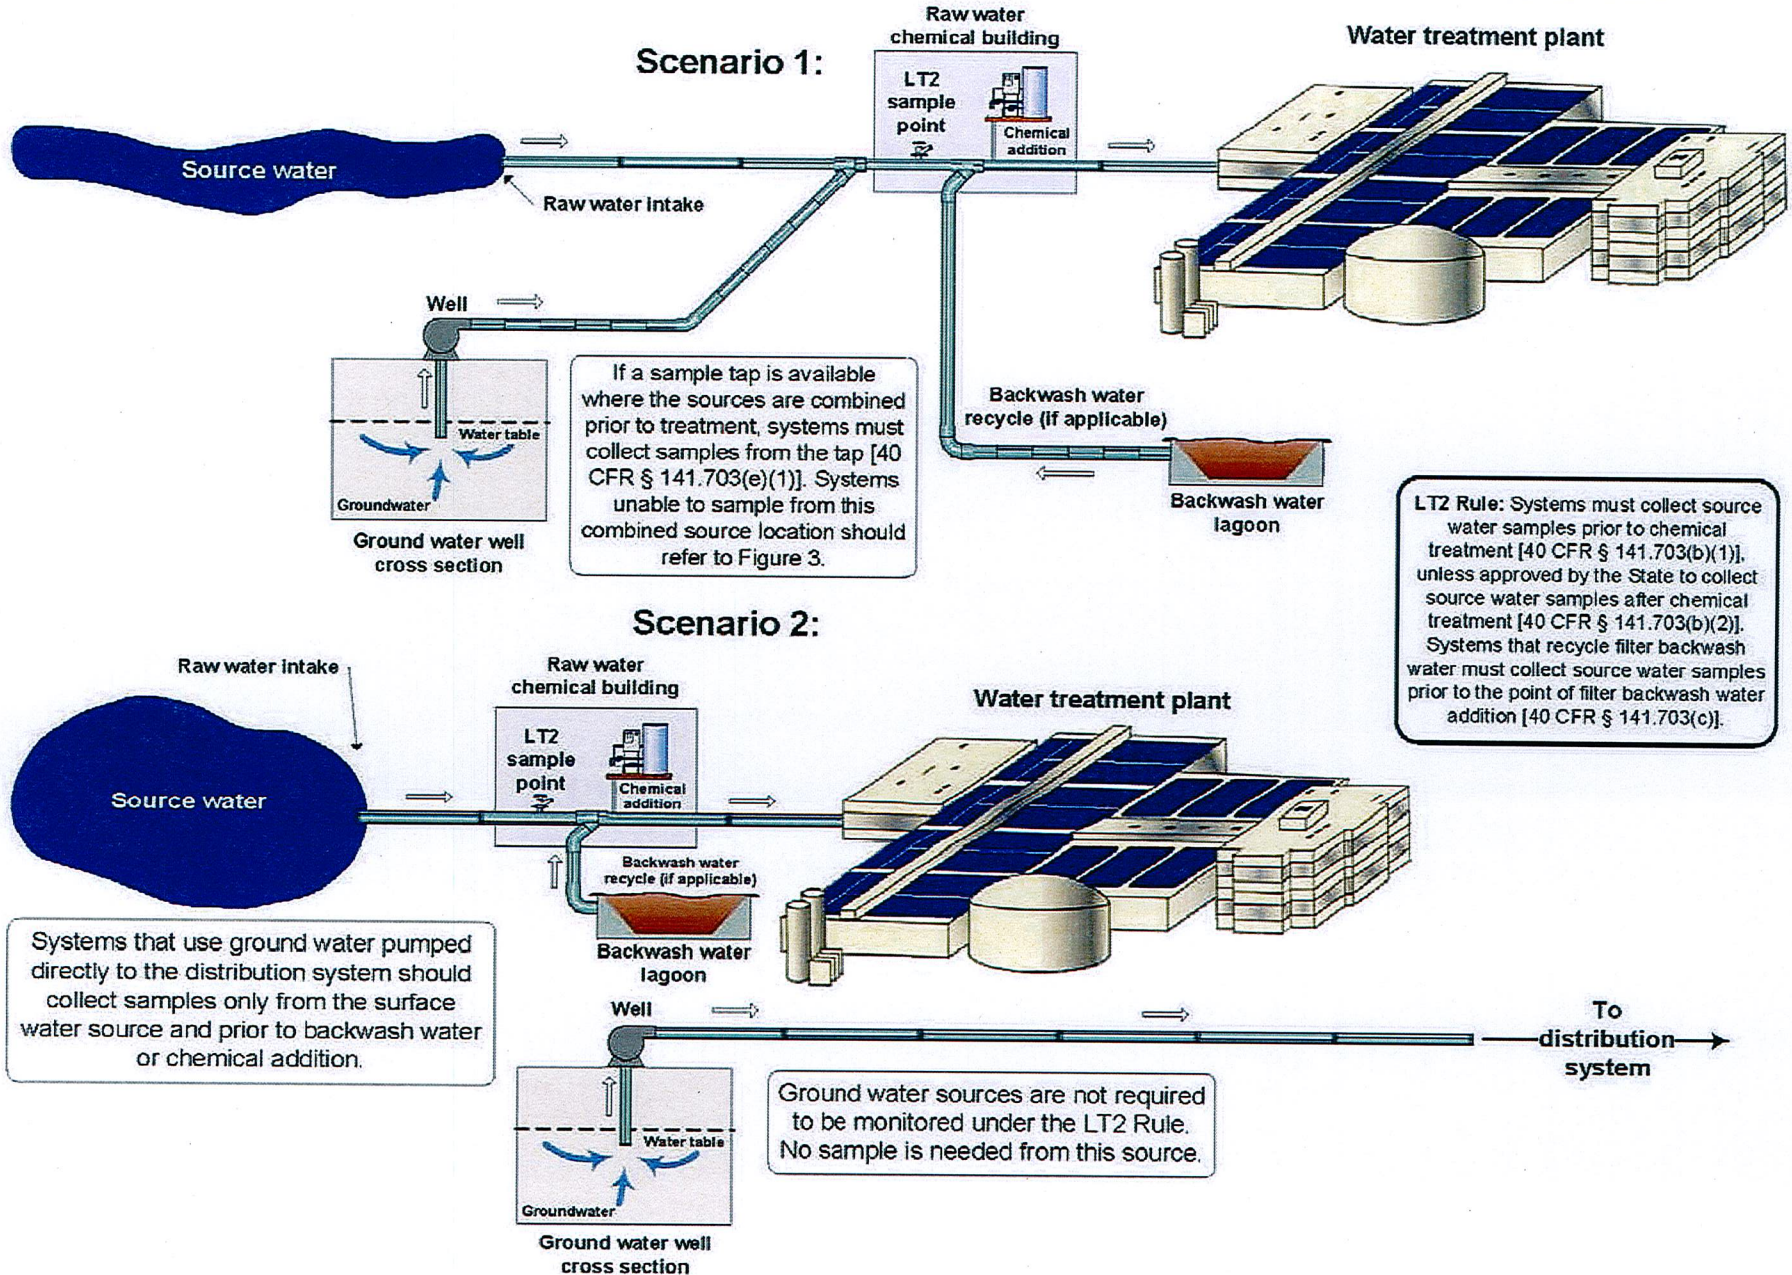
Scenario 1:

Raw water chemical building

Water treatment plant

LT2 sample point

Chemical addition

Source water

Raw water intake

Well

Water table

Groundwater

Ground water well cross section

If a sample tap is available where the sources are combined prior to treatment, systems must collect samples from the tap [40 CFR § 141.703(e)(1)]. Systems unable to sample from this combined source location should refer to Figure 3.

Backwash water recycle (if applicable)

Backwash water lagoon

LT2 Rule: Systems must collect source water samples prior to chemical treatment [40 CFR § 141.703(b)(1)], unless approved by the State to collect source water samples after chemical treatment [40 CFR § 141.703(b)(2)]. Systems that recycle filter backwash water must collect source water samples prior to the point of filter backwash water addition [40 CFR § 141.703(c)].

Scenario 2:

Raw water intake

Raw water chemical building

Water treatment plant

LT2 sample point

Chemical addition

Source water

Backwash water recycle (if applicable)

Backwash water lagoon

Systems that use ground water pumped directly to the distribution system should collect samples only from the surface water source and prior to backwash water or chemical addition.

Well

To distribution system

Water table

Groundwater

Ground water well cross section

Ground water sources are not required to be monitored under the LT2 Rule. No sample is needed from this source.